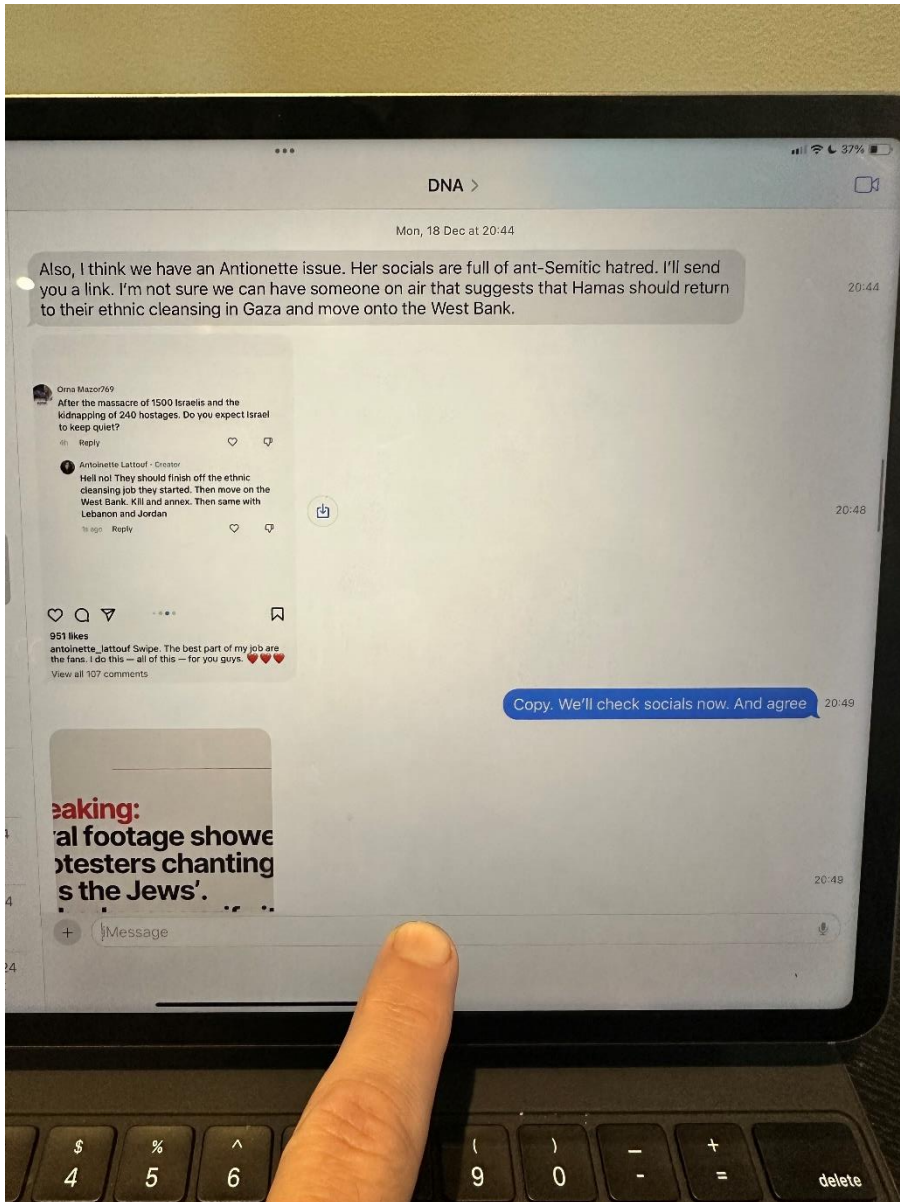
37%

DNA >

Mon, 18 Dec at 20:44

Also, I think we have an Antionette issue. Her socials are full of ant-Semitic hatred. I'll send you a link. I'm not sure we can have someone on air that suggests that Hamas should return to their ethnic cleansing in Gaza and move onto the West Bank.

20:44

Orna Mazor769
After the massacre of 1500 Israelis and the kidnapping of 240 hostages. Do you expect Israel to keep quiet?
4h Reply

Antoinette Lattouf · Creator
Hell no! They should finish off the ethnic cleansing job they started. Then move on the West Bank. Kill and annex. Then same with Lebanon and Jordan
1s ago Reply

951 likes
antoinette_lattouf Swipe. The best part of my job are the fans. I do this — all of this — for you guys. ❤️❤️❤️
View all 107 comments

20:48

Copy. We'll check socials now. And agree

20:49

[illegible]eaking:
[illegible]al footage showe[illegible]
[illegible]otesters chanting
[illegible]s the Jews'.

20:49

Message

$
4
%
5
^
6
(
9
)
0
—
-
+
=
delete